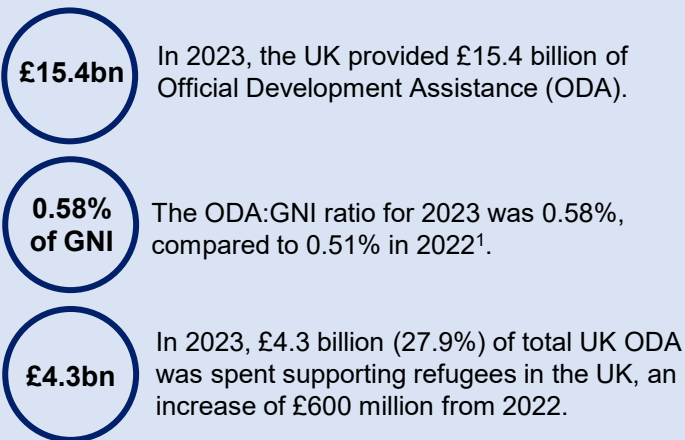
£15.4bn

In 2023, the UK provided £15.4 billion of Official Development Assistance (ODA).

0.58% of GNI

The ODA:GNI ratio for 2023 was 0.58%, compared to 0.51% in 2022$^1$.

£4.3bn

In 2023, £4.3 billion (27.9%) of total UK ODA was spent supporting refugees in the UK, an increase of £600 million from 2022.